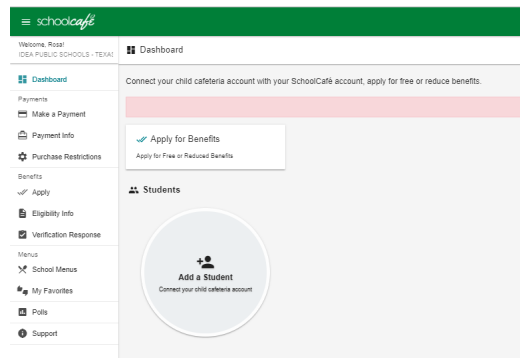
≡ school café

Welcome, Rosa!
IDEA PUBLIC SCHOOLS - TEXAS

Dashboard

Payments
Make a Payment
Payment Info
Purchase Restrictions

Benefits
Apply
Eligibility Info
Verification Response

Menus
School Menus
My Favorites

Polls
Support

Dashboard

Connect your child cafeteria account with your SchoolCafé account, apply for free or reduce benefits.

Apply for Benefits
Apply for Free or Reduced Benefits

Students

Add a Student
Connect your child cafeteria account